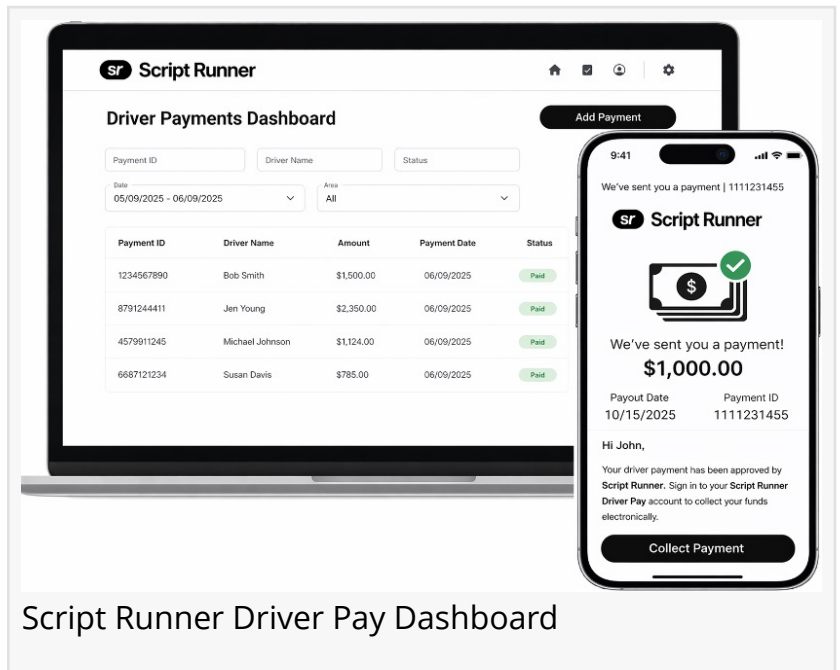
sr Script Runner

Driver Payments Dashboard

Add Payment

Payment ID

Driver Name

Status

Date
05/09/2025 - 06/09/2025

Area
All

| Payment ID | Driver Name | Amount | Payment Date | Status |
|---|---|---|---|---|
| 1234567890 | Bob Smith | $1,500.00 | 06/09/2025 | Paid |
| 8791244411 | Jen Young | $2,350.00 | 06/09/2025 | Paid |
| 4579911245 | Michael Johnson | $1,124.00 | 06/09/2025 | Paid |
| 6687121234 | Susan Davis | $785.00 | 06/09/2025 | Paid |

9:41

We've sent you a payment | 1111231455

sr Script Runner

$

We've sent you a payment!

$1,000.00

Payout Date
10/15/2025

Payment ID
1111231455

Hi John,

Your driver payment has been approved by Script Runner. Sign in to your Script Runner Driver Pay account to collect your funds electronically.

Collect Payment

Script Runner Driver Pay Dashboard